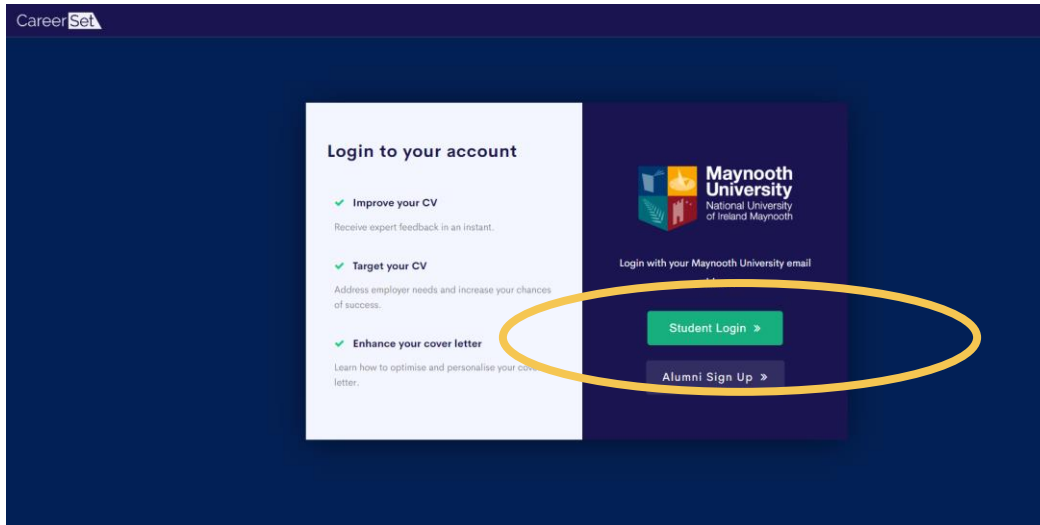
CareerSet

Login to your account

Improve your CV

Receive expert feedback in an instant.

Target your CV

Address employer needs and increase your chances of success.

Enhance your cover letter

Learn how to optimise and personalise your cov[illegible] letter.

Maynooth University
National University of Ireland Maynooth

Login with your Maynooth University email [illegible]

Student Login »

Alumni Sign Up »